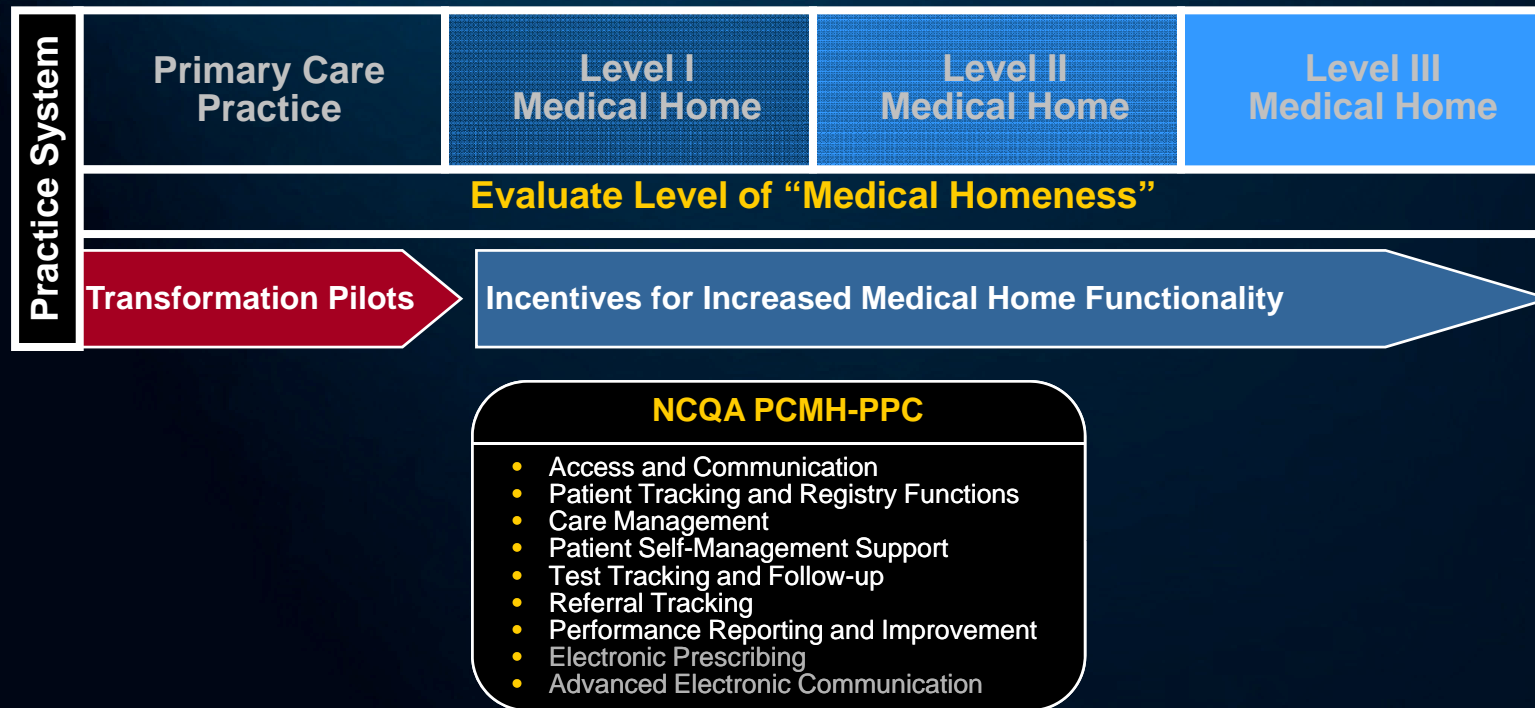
Practice System

Primary Care Practice

Level I Medical Home

Level II Medical Home

Level III Medical Home

Evaluate Level of "Medical Homeness"

Transformation Pilots

Incentives for Increased Medical Home Functionality

NCQA PCMH-PPC

- Access and Communication
- Patient Tracking and Registry Functions
- Care Management
- Patient Self-Management Support
- Test Tracking and Follow-up
- Referral Tracking
- Performance Reporting and Improvement
- Electronic Prescribing
- Advanced Electronic Communication